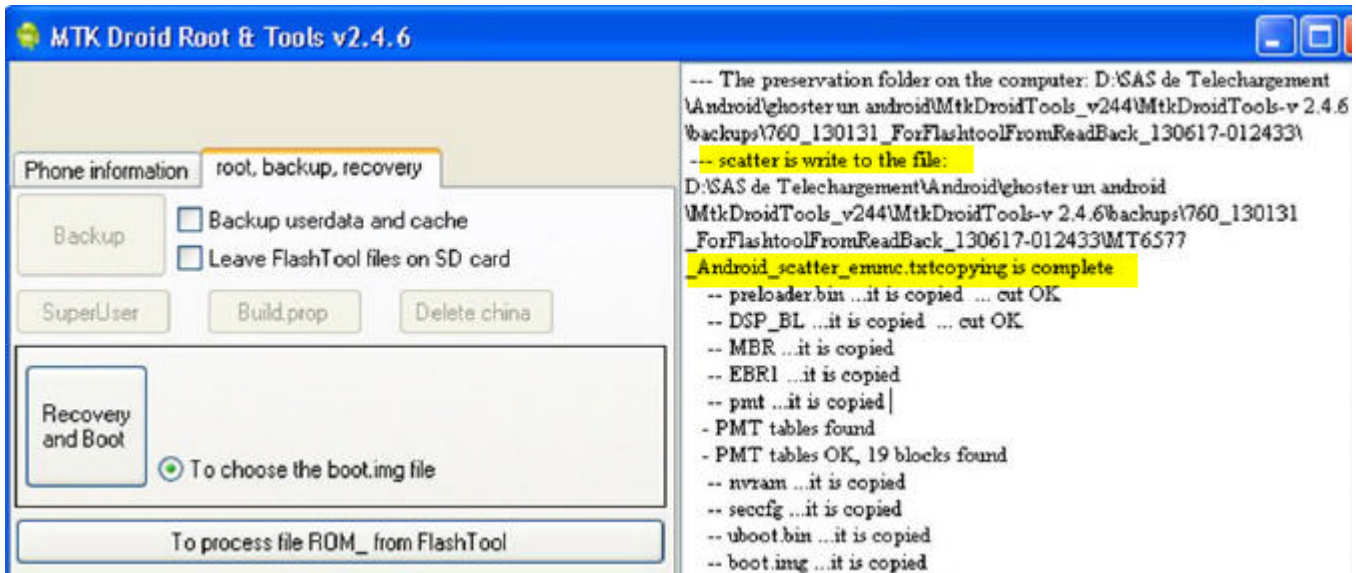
MTK Droid Root & Tools v2.4.6

Phone information | root, backup, recovery

Backup
Backup userdata and cache
Leave FlashTool files on SD card

SuperUser | Build.prop | Delete china

Recovery and Boot
To choose the boot.img file

To process file ROM_ from FlashTool

--- The preservation folder on the computer: D:\SAS de Telechargement \Android\ghoster un android\MtkDroidTools_v244\MtkDroidTools-v 2.4.6 \backups\760_130131_ForFlashtoolFromReadBack_130617-012433\
--- scatter is write to the file:
D:\SAS de Telechargement\Android\ghoster un android \MtkDroidTools_v244\MtkDroidTools-v 2.4.6\backups\760_130131 _ForFlashtoolFromReadBack_130617-012433\MT6577 _Android_scatter_emmc.txtcopying is complete
-- preloader.bin ...it is copied ... cut OK
-- DSP_BL ...it is copied ... cut OK
-- MBR ...it is copied
-- EBR1 ...it is copied
-- pmt ...it is copied
- PMT tables found
- PMT tables OK, 19 blocks found
-- nvram ...it is copied
-- seccfg ...it is copied
-- uboot.bin ...it is copied
-- boot.img ...it is copied